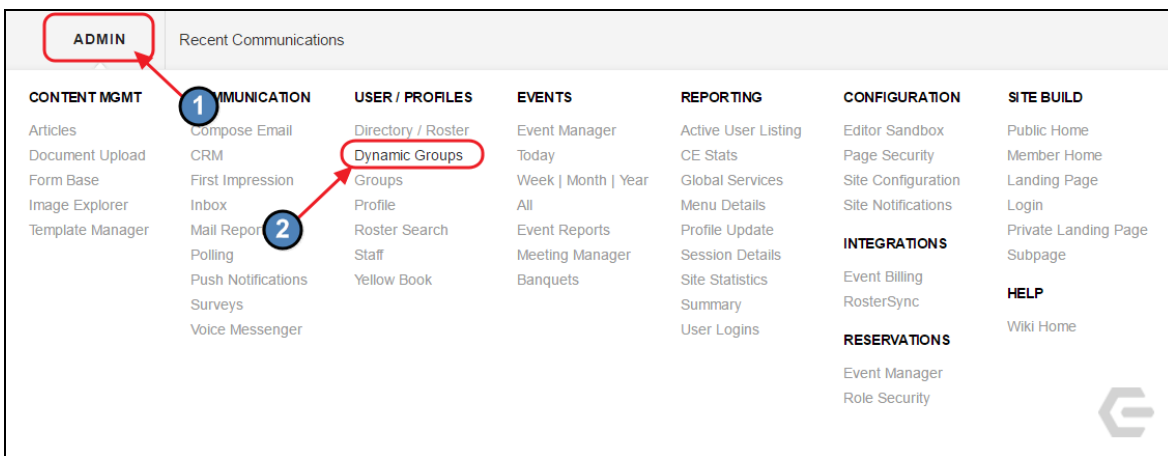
ADMIN Recent Communications

CONTENT MGMT
Articles
Document Upload
Form Base
Image Explorer
Template Manager

1 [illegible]MMUNICATION
Compose Email
CRM
First Impression
Inbox
Mail Repor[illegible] 2
Polling
Push Notifications
Surveys
Voice Messenger

USER / PROFILES
Directory / Roster
Dynamic Groups
Groups
Profile
Roster Search
Staff
Yellow Book

EVENTS
Event Manager
Today
Week | Month | Year
All
Event Reports
Meeting Manager
Banquets

REPORTING
Active User Listing
CE Stats
Global Services
Menu Details
Profile Update
Session Details
Site Statistics
Summary
User Logins

CONFIGURATION
Editor Sandbox
Page Security
Site Configuration
Site Notifications

INTEGRATIONS
Event Billing
RosterSync

RESERVATIONS
Event Manager
Role Security

SITE BUILD
Public Home
Member Home
Landing Page
Login
Private Landing Page
Subpage

HELP
Wiki Home